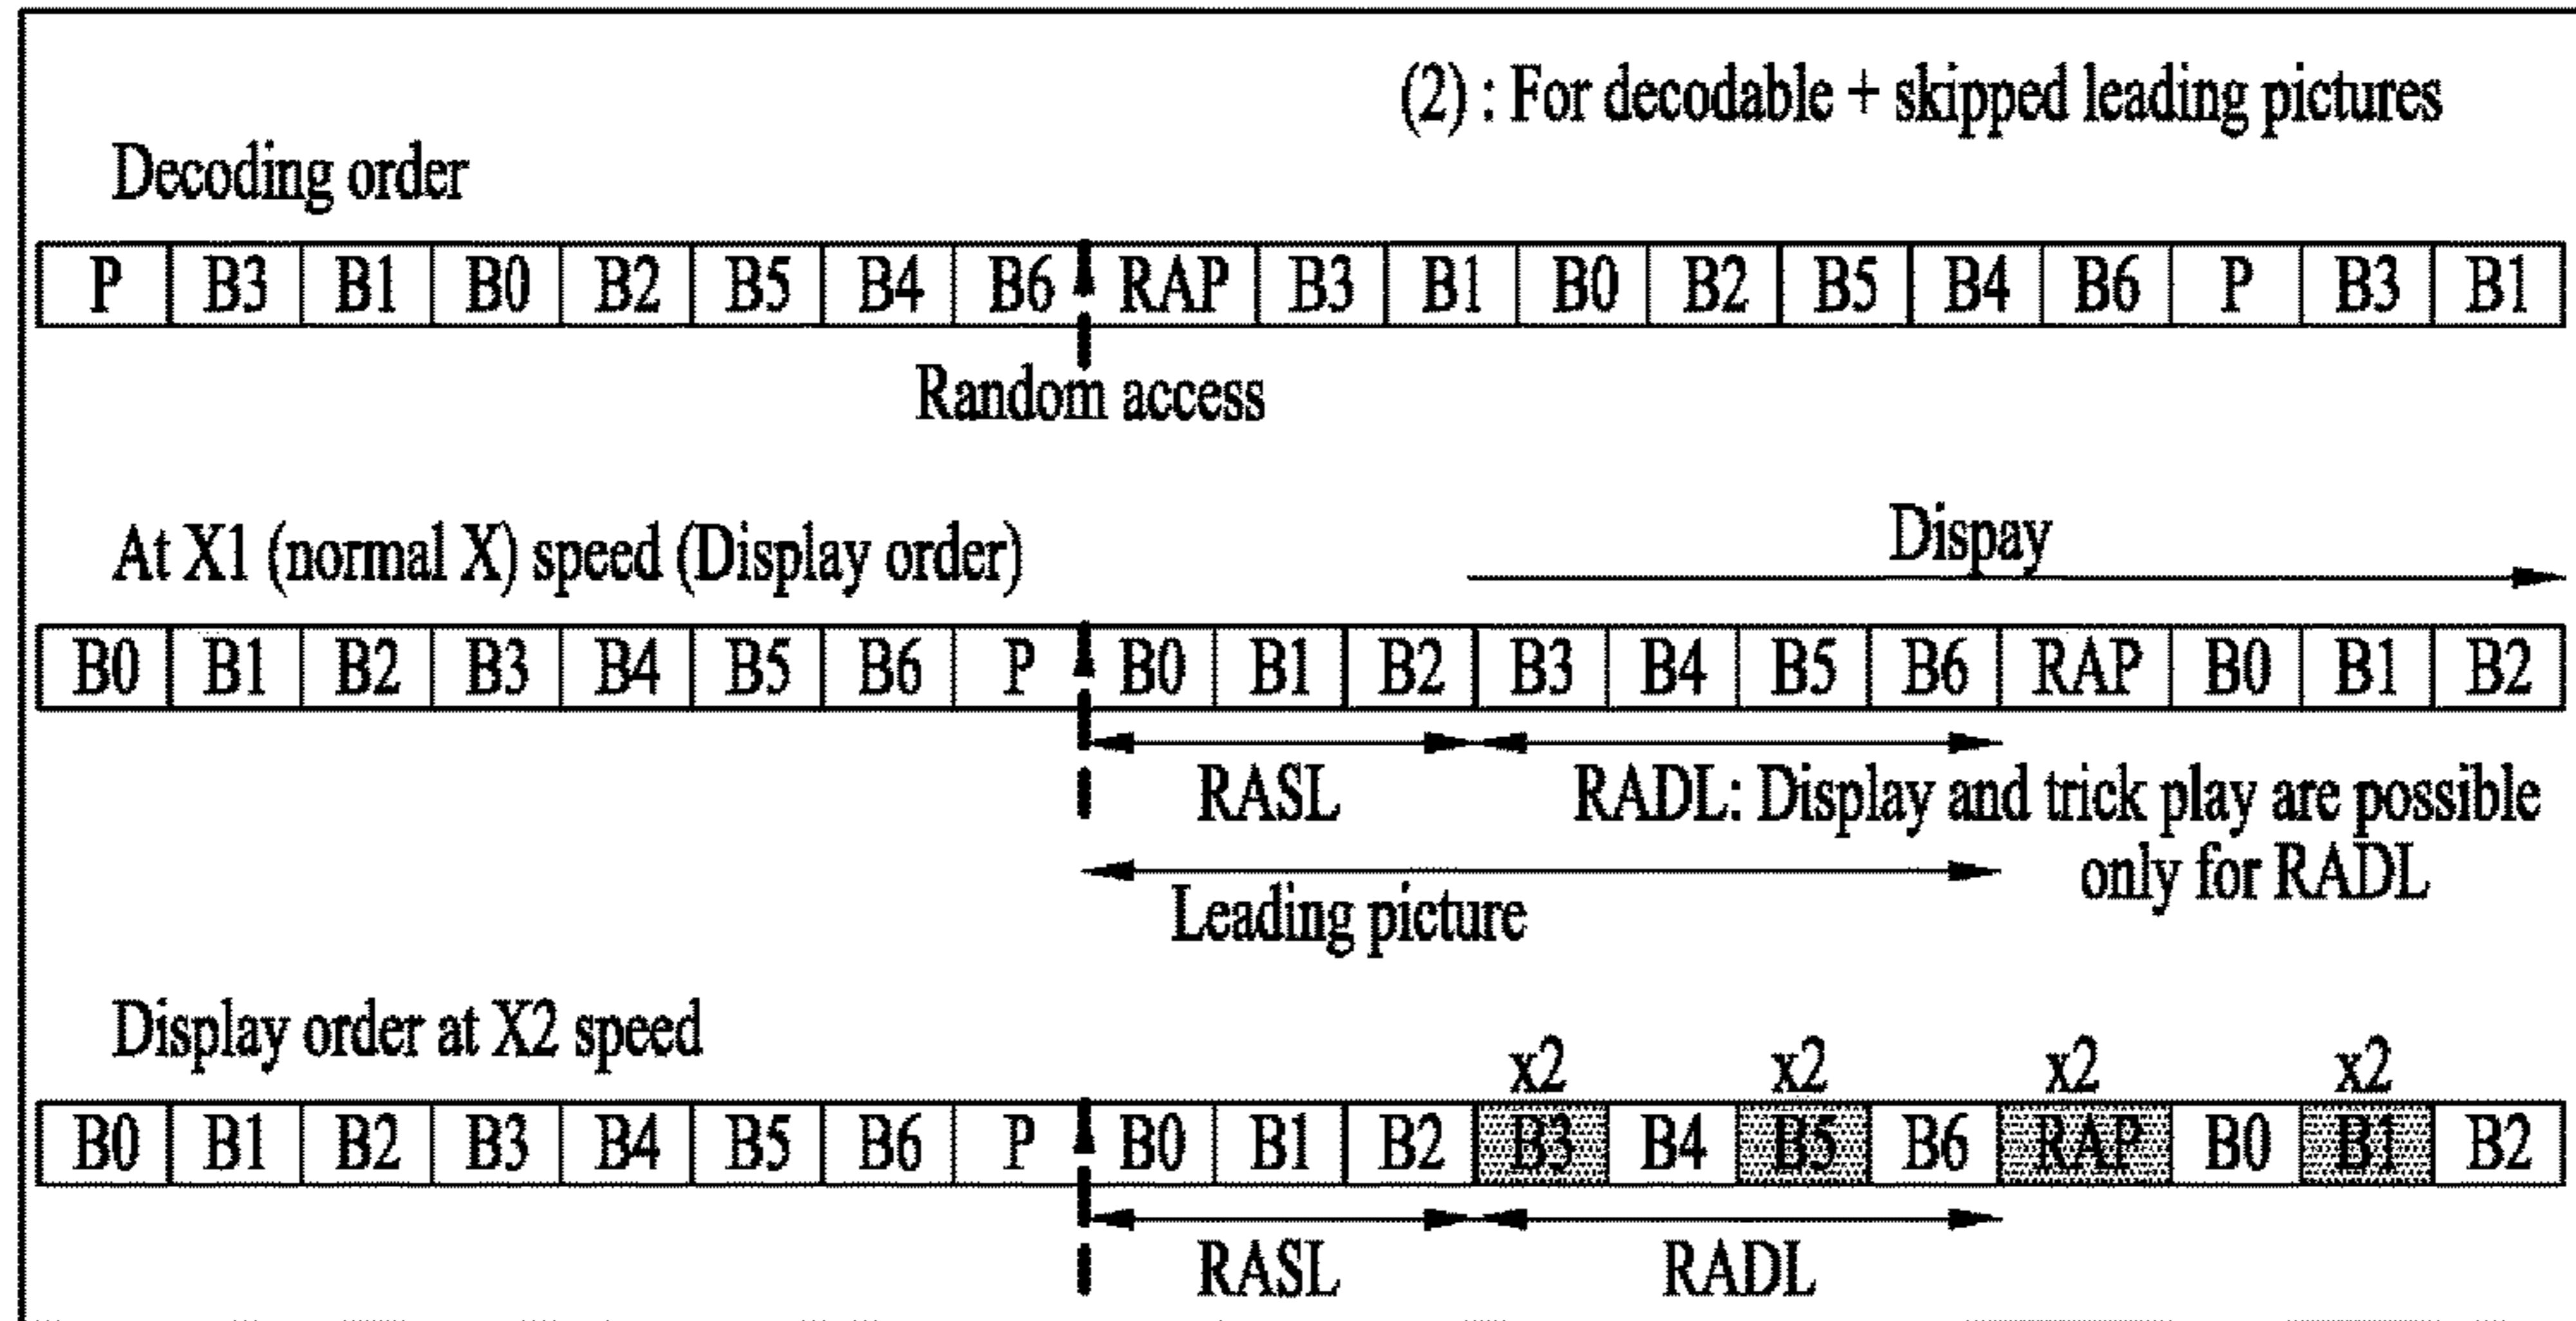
(2) : For decodable + skipped leading pictures

Decoding order

| P | B3 | B1 | B0 | B2 | B5 | B4 | B6 | RAP | B3 | B1 | B0 | B2 | B5 | B4 | B6 | P | B3 | B1 |
|---|---|---|---|---|---|---|---|---|---|---|---|---|---|---|---|---|---|---|

Random access

At X1 (normal X) speed (Display order)

Dispay

| B0 | B1 | B2 | B3 | B4 | B5 | B6 | P | B0 | B1 | B2 | B3 | B4 | B5 | B6 | RAP | B0 | B1 | B2 |
|---|---|---|---|---|---|---|---|---|---|---|---|---|---|---|---|---|---|---|

RASL

RADL: Display and trick play are possible only for RADL

Leading picture

Display order at X2 speed

x2 x2 x2 x2

| B0 | B1 | B2 | B3 | B4 | B5 | B6 | P | B0 | B1 | B2 | B3 | B4 | B5 | B6 | RAP | B0 | B1 | B2 |
|---|---|---|---|---|---|---|---|---|---|---|---|---|---|---|---|---|---|---|

RASL

RADL